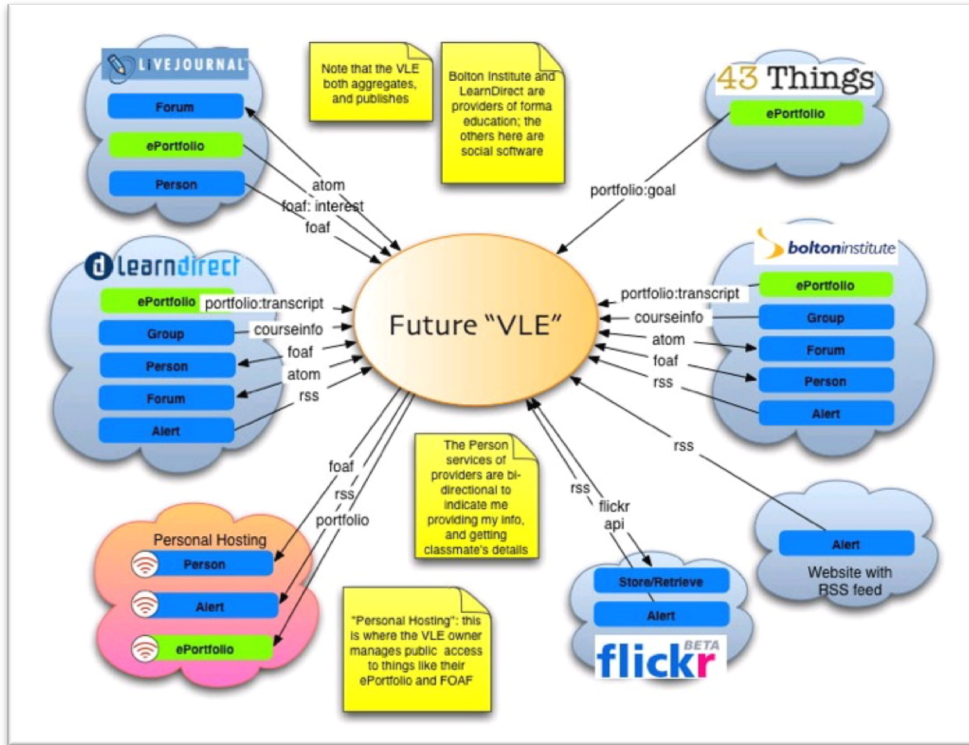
LIVEJOURNAL
Forum
ePortfolio
Person

Note that the VLE both aggregates, and publishes

Bolton Institute and LearnDirect are providers of forma education; the others here are social software

43 Things
ePortfolio

atom
foaf: interest
foaf

portfolio:goal

learndirect
ePortfolio
Group
Person
Forum
Alert

portfolio:transcript
courseinfo
foaf
atom
rss

Future "VLE"

boltoninstitute
ePortfolio
Group
Forum
Person
Alert

portfolio:transcript
courseinfo
atom
foaf
rss

rss

foaf
rss
portfolio

The Person services of providers are bi-directional to indicate me providing my info, and getting classmate's details

rss
flickr api

Personal Hosting
Person
Alert
ePortfolio

"Personal Hosting": this is where the VLE owner manages public access to things like their ePortfolio and FOAF

Store/Retrieve
Alert
flickr BETA

Alert
Website with RSS feed